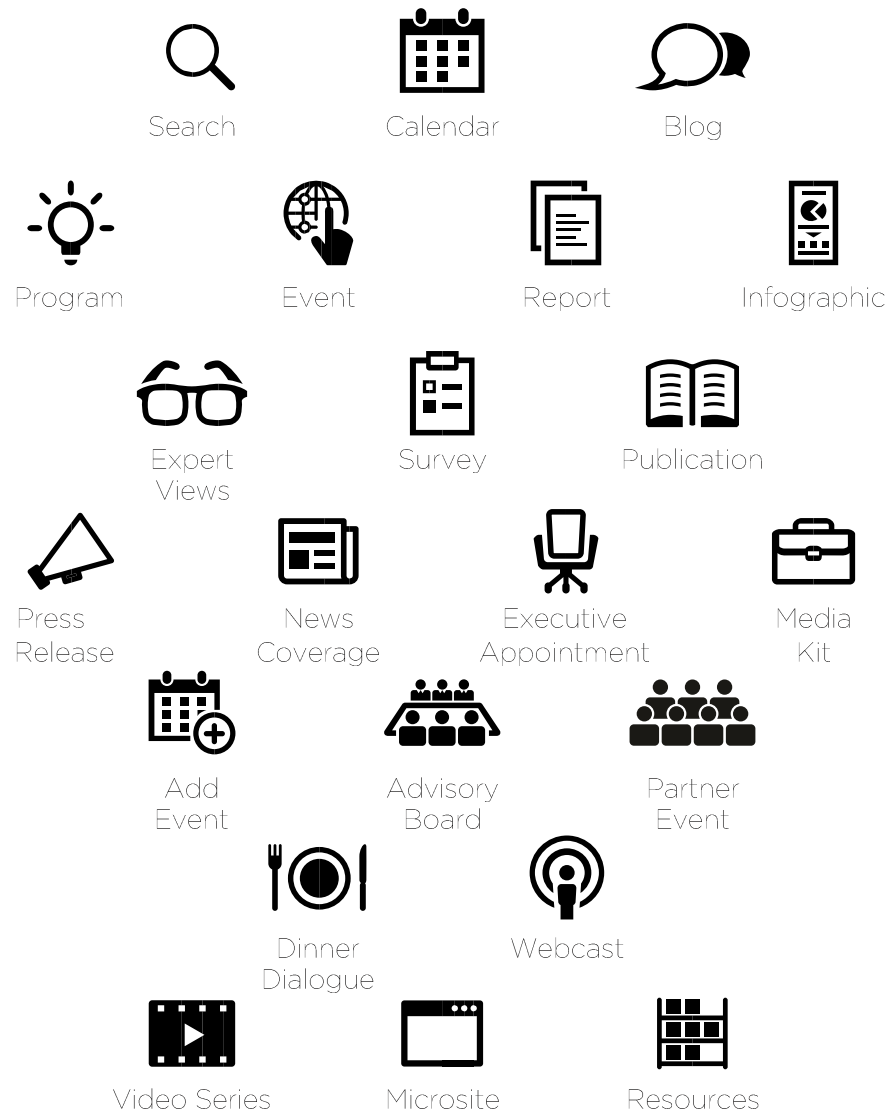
Search
Calendar
Blog

Program
Event
Report
Infographic

Expert Views
Survey
Publication

Press Release
News Coverage
Executive Appointment
Media Kit

Add Event
Advisory Board
Partner Event

Dinner Dialogue
Webcast

Video Series
Microsite
Resources